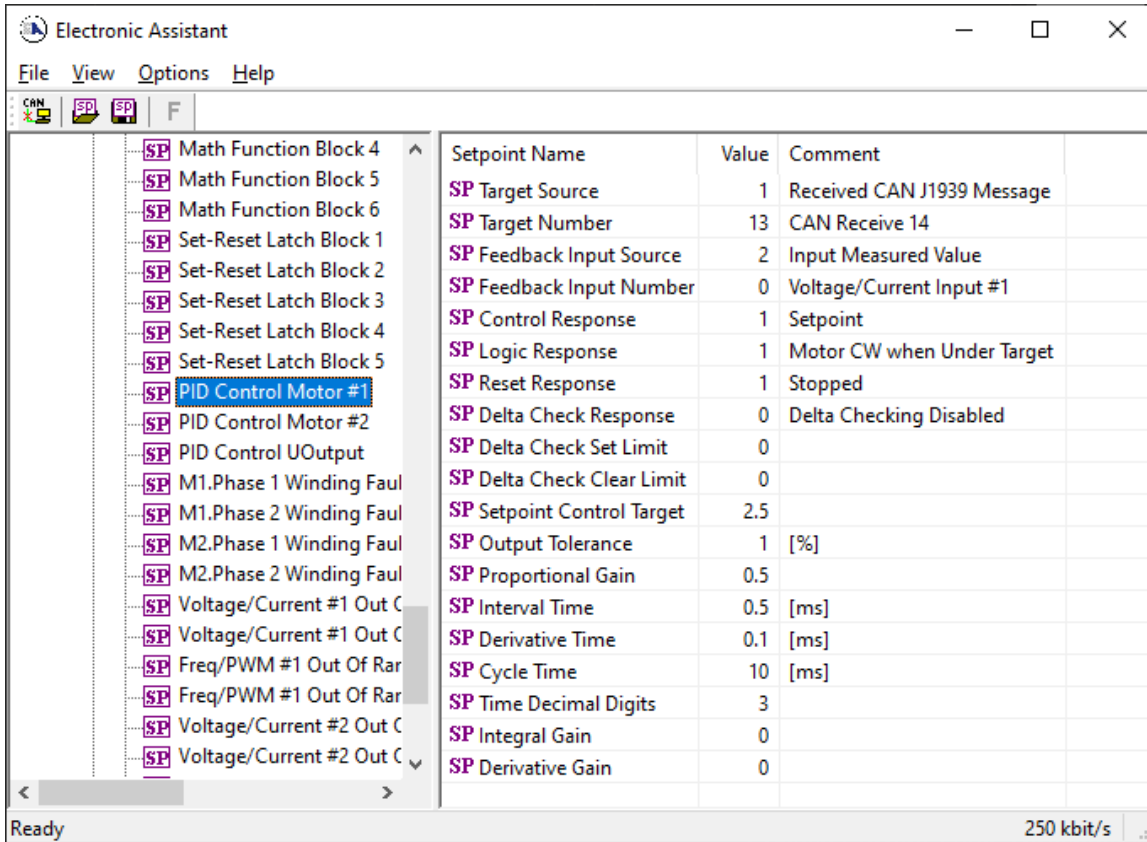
Electronic Assistant

File View Options Help

CAN SP SP F

SP Math Function Block 4
SP Math Function Block 5
SP Math Function Block 6
SP Set-Reset Latch Block 1
SP Set-Reset Latch Block 2
SP Set-Reset Latch Block 3
SP Set-Reset Latch Block 4
SP Set-Reset Latch Block 5
SP PID Control Motor #1
SP PID Control Motor #2
SP PID Control UOutput
SP M1.Phase 1 Winding Faul
SP M1.Phase 2 Winding Faul
SP M2.Phase 1 Winding Faul
SP M2.Phase 2 Winding Faul
SP Voltage/Current #1 Out C
SP Voltage/Current #1 Out C
SP Freq/PWM #1 Out Of Rar
SP Freq/PWM #1 Out Of Rar
SP Voltage/Current #2 Out C
SP Voltage/Current #2 Out C

| Setpoint Name | Value | Comment |
|---|---|---|
| SP Target Source | 1 | Received CAN J1939 Message |
| SP Target Number | 13 | CAN Receive 14 |
| SP Feedback Input Source | 2 | Input Measured Value |
| SP Feedback Input Number | 0 | Voltage/Current Input #1 |
| SP Control Response | 1 | Setpoint |
| SP Logic Response | 1 | Motor CW when Under Target |
| SP Reset Response | 1 | Stopped |
| SP Delta Check Response | 0 | Delta Checking Disabled |
| SP Delta Check Set Limit | 0 | |
| SP Delta Check Clear Limit | 0 | |
| SP Setpoint Control Target | 2.5 | |
| SP Output Tolerance | 1 | [%] |
| SP Proportional Gain | 0.5 | |
| SP Interval Time | 0.5 | [ms] |
| SP Derivative Time | 0.1 | [ms] |
| SP Cycle Time | 10 | [ms] |
| SP Time Decimal Digits | 3 | |
| SP Integral Gain | 0 | |
| SP Derivative Gain | 0 | |

Ready 250 kbit/s